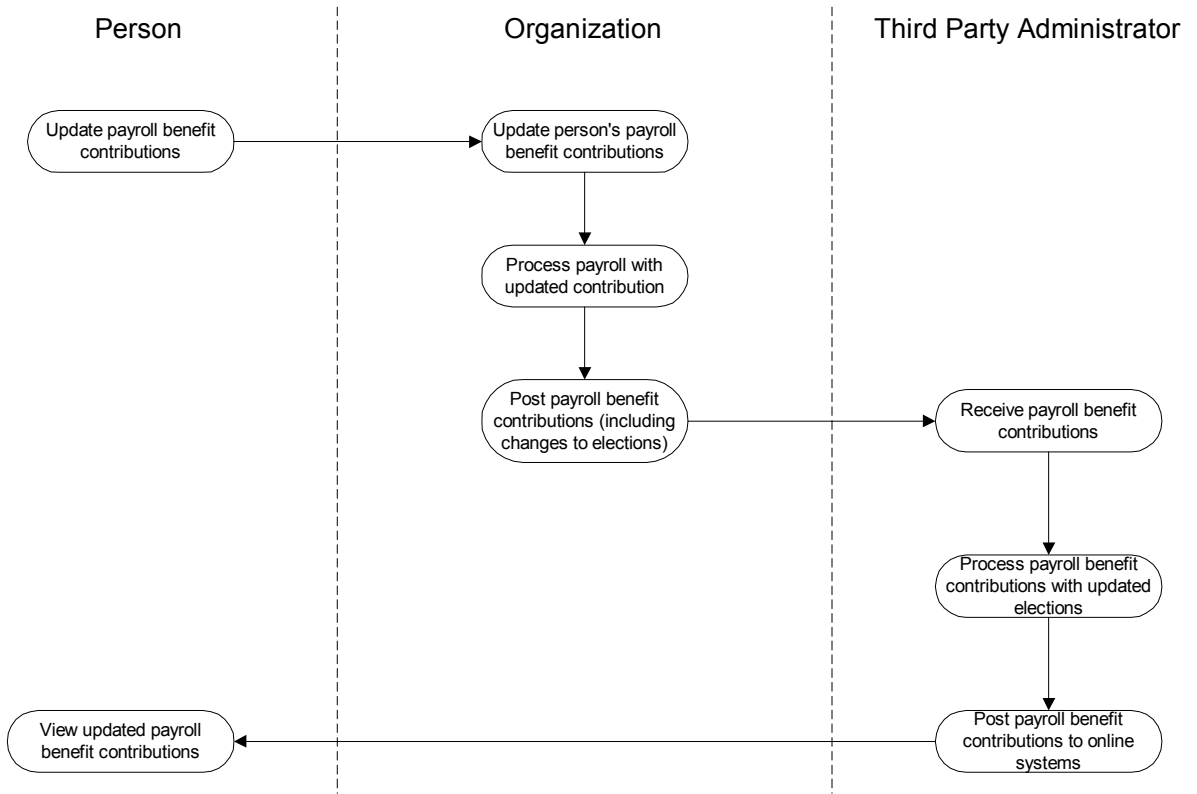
Person

Organization

Third Party Administrator

Update payroll benefit contributions

Update person's payroll benefit contributions

Process payroll with updated contribution

Post payroll benefit contributions (including changes to elections)

Receive payroll benefit contributions

Process payroll benefit contributions with updated elections

Post payroll benefit contributions to online systems

View updated payroll benefit contributions